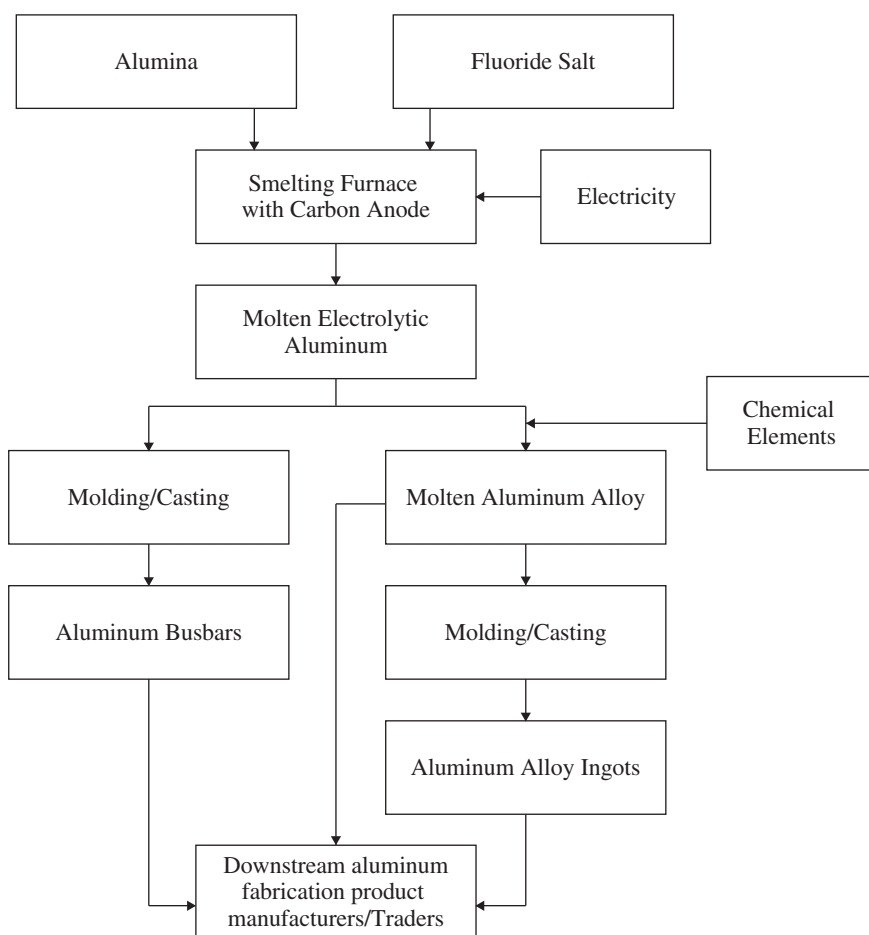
Alumina

Fluoride Salt

Smelting Furnace with Carbon Anode

Electricity

Molten Electrolytic Aluminum

Chemical Elements

Molding/Casting

Molten Aluminum Alloy

Aluminum Busbars

Molding/Casting

Aluminum Alloy Ingots

Downstream aluminum fabrication product manufacturers/Traders